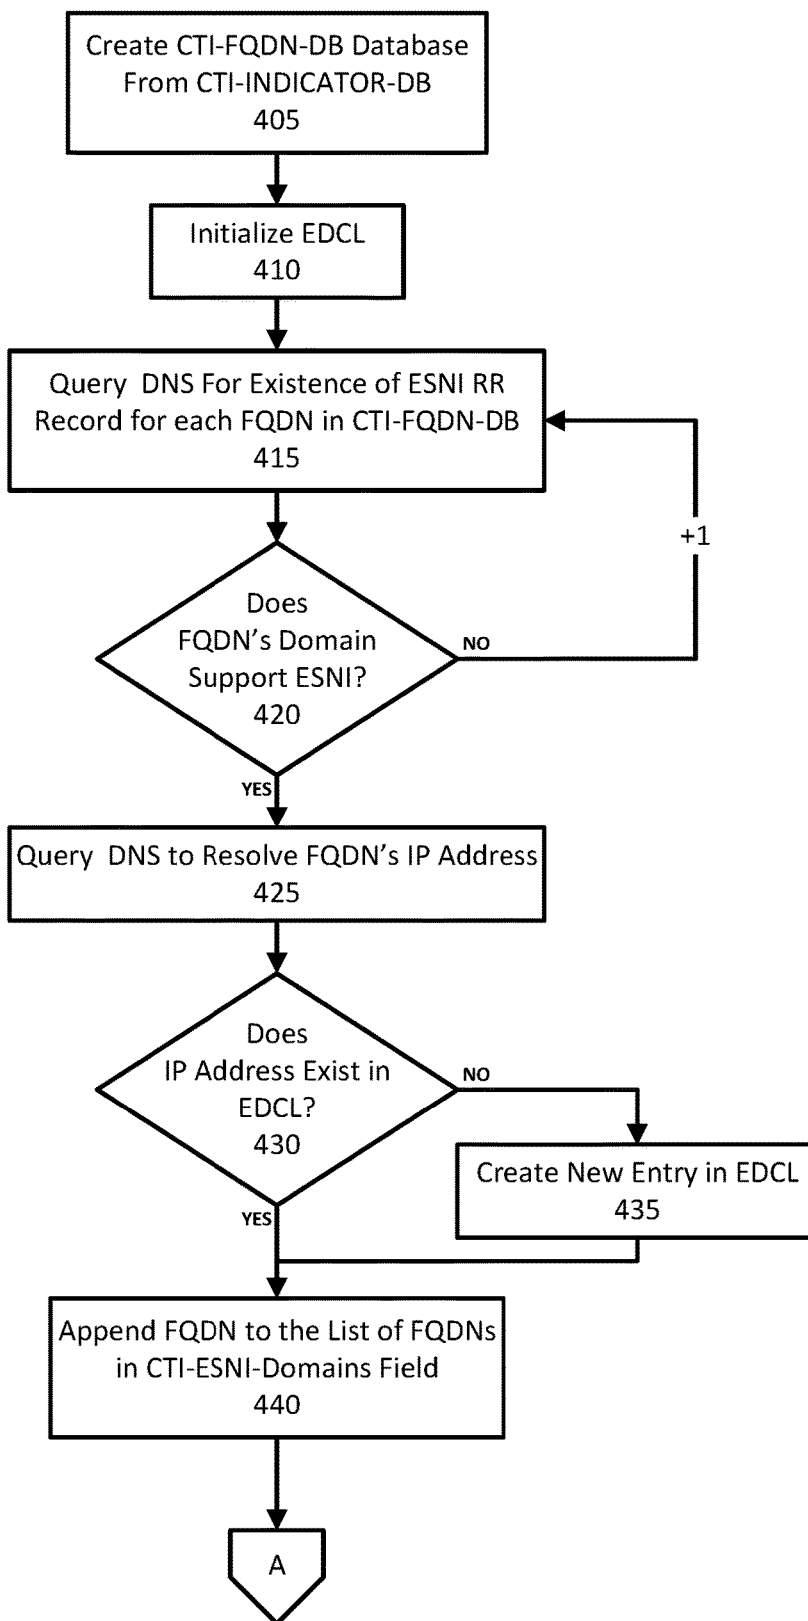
Create CTI-FQDN-DB Database From CTI-INDICATOR-DB
405

Initialize EDCL
410

Query DNS For Existence of ESNI RR Record for each FQDN in CTI-FQDN-DB
415

+1

Does FQDN's Domain Support ESNI?
420

NO

YES

Query DNS to Resolve FQDN's IP Address
425

Does IP Address Exist in EDCL?
430

NO

Create New Entry in EDCL
435

YES

Append FQDN to the List of FQDNs in CTI-ESNI-Domains Field
440

A